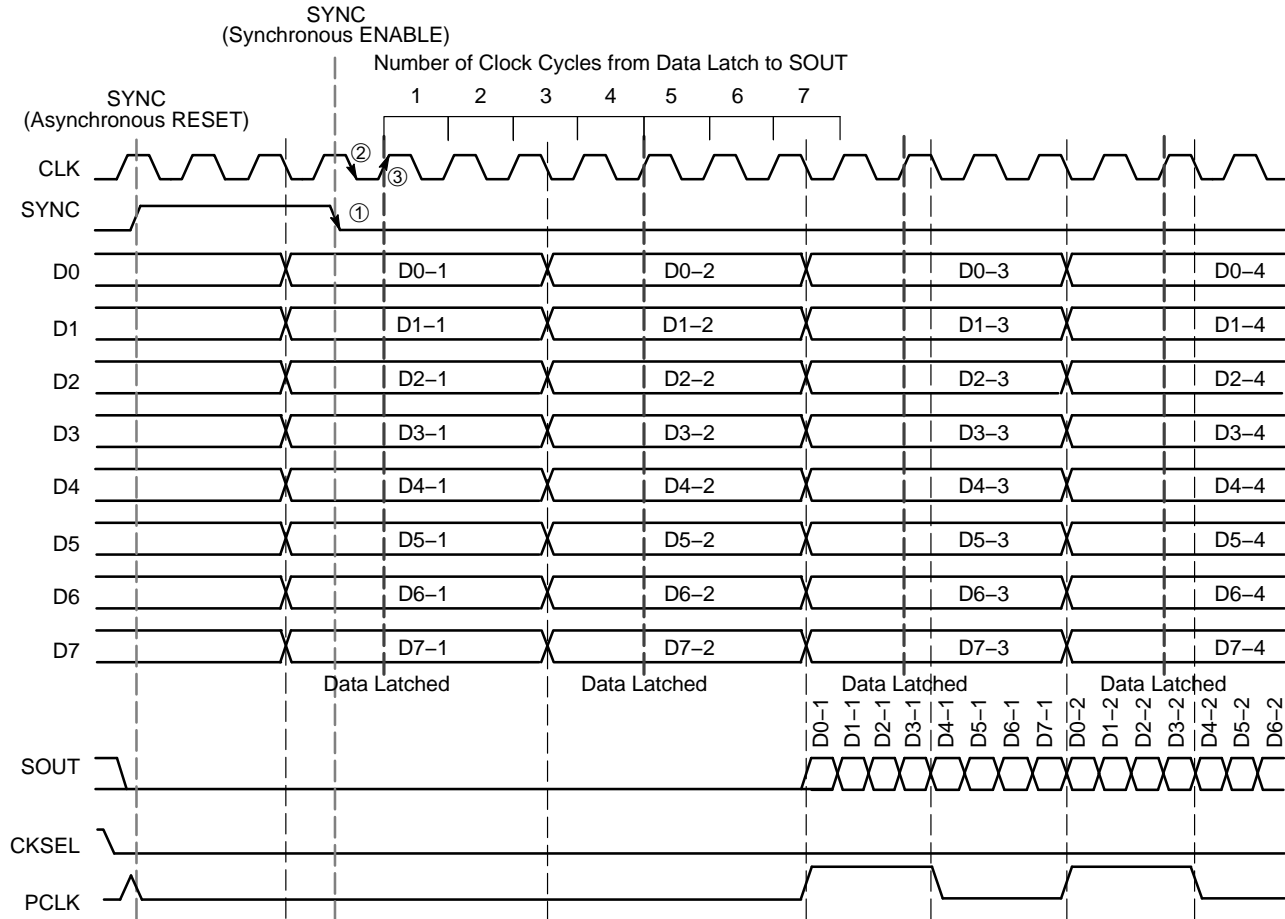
SYNC
(Synchronous ENABLE)

Number of Clock Cycles from Data Latch to SOUT

1 2 3 4 5 6 7

SYNC
(Asynchronous RESET)

CLK

②

③

SYNC

①

D0 D0–1 D0–2 D0–3 D0–4

D1 D1–1 D1–2 D1–3 D1–4

D2 D2–1 D2–2 D2–3 D2–4

D3 D3–1 D3–2 D3–3 D3–4

D4 D4–1 D4–2 D4–3 D4–4

D5 D5–1 D5–2 D5–3 D5–4

D6 D6–1 D6–2 D6–3 D6–4

D7 D7–1 D7–2 D7–3 D7–4

Data Latched Data Latched Data Latched Data Latched

D0–1 D1–1 D2–1 D3–1 D4–1 D5–1 D6–1 D7–1 D0–2 D1–2 D2–2 D3–2 D4–2 D5–2 D6–2

SOUT

CKSEL

PCLK